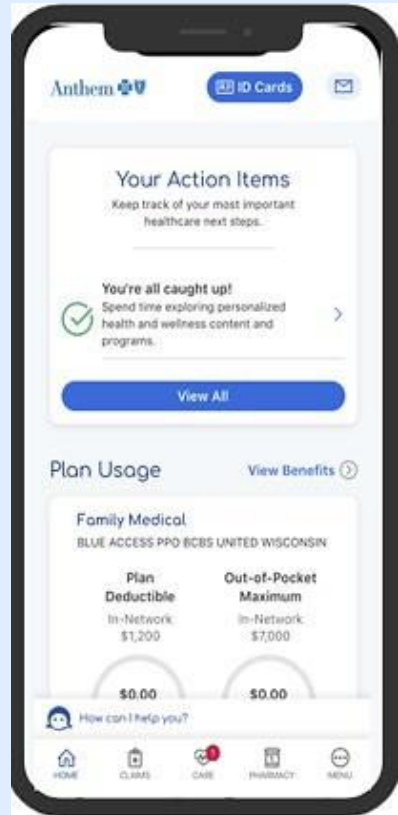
Anthem

ID Cards

Your Action Items

Keep track of your most important healthcare next steps.

You're all caught up!
Spend time exploring personalized health and wellness content and programs.

View All

Plan Usage

View Benefits

Family Medical

BLUE ACCESS PPO BCBS UNITED WISCONSIN

Plan Deductible
In-Network
$1,200

Out-of-Pocket Maximum
In-Network
$7,000

$0.00

$0.00

How can I help you?

HOME

CLAIMS

1
CARE

PHARMACY

MENU